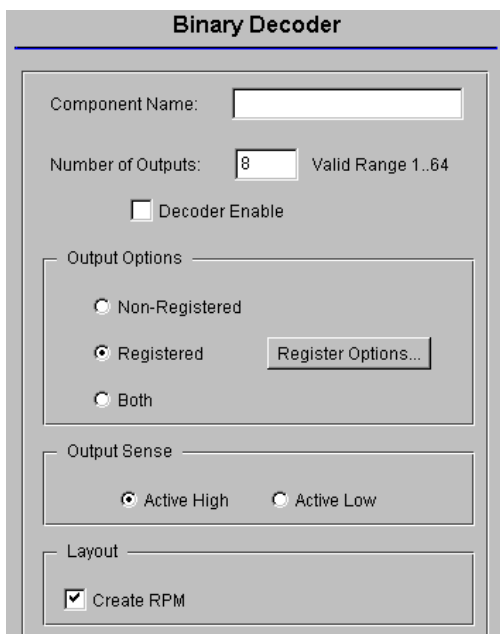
Binary Decoder

Component Name:

Number of Outputs: 8 Valid Range 1..64

Decoder Enable

Output Options

Non-Registered

Registered Register Options...

Both

Output Sense

Active High Active Low

Layout

Create RPM